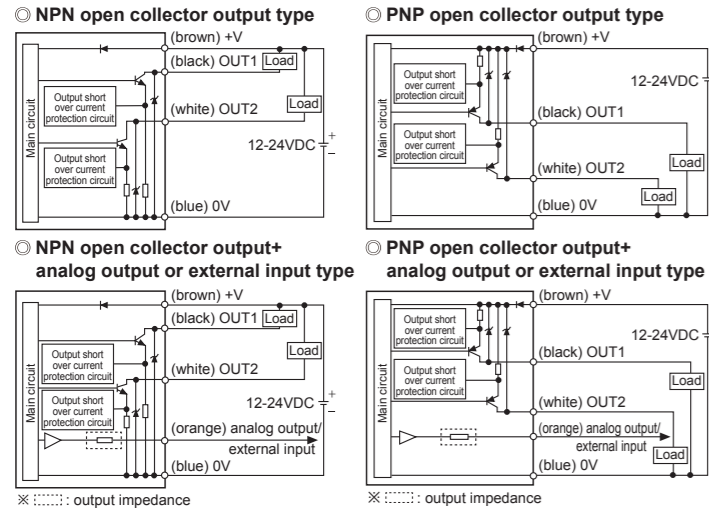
◎ NPN open collector output type

(brown) +V
(black) OUT1
Load
Output short over current protection circuit
(white) OUT2
Load
Main circuit
Output short over current protection circuit
12-24VDC + −
(blue) 0V

◎ PNP open collector output type

(brown) +V
Output short over current protection circuit
12-24VDC
Main circuit
(black) OUT1
Output short over current protection circuit
Load
(white) OUT2
Load
(blue) 0V

◎ NPN open collector output+ analog output or external input type

(brown) +V
(black) OUT1
Load
Load
Output short over current protection circuit
(white) OUT2
Main circuit
Output short over current protection circuit
12-24VDC + −
(orange) analog output/ external input
(blue) 0V
※ : output impedance

◎ PNP open collector output+ analog output or external input type

(brown) +V
Output short over current protection circuit
12-24VDC
Main circuit
(black) OUT1
Output short over current protection circuit
Load
(white) OUT2
(orange) analog output/ external input
Load
(blue) 0V
※ : output impedance